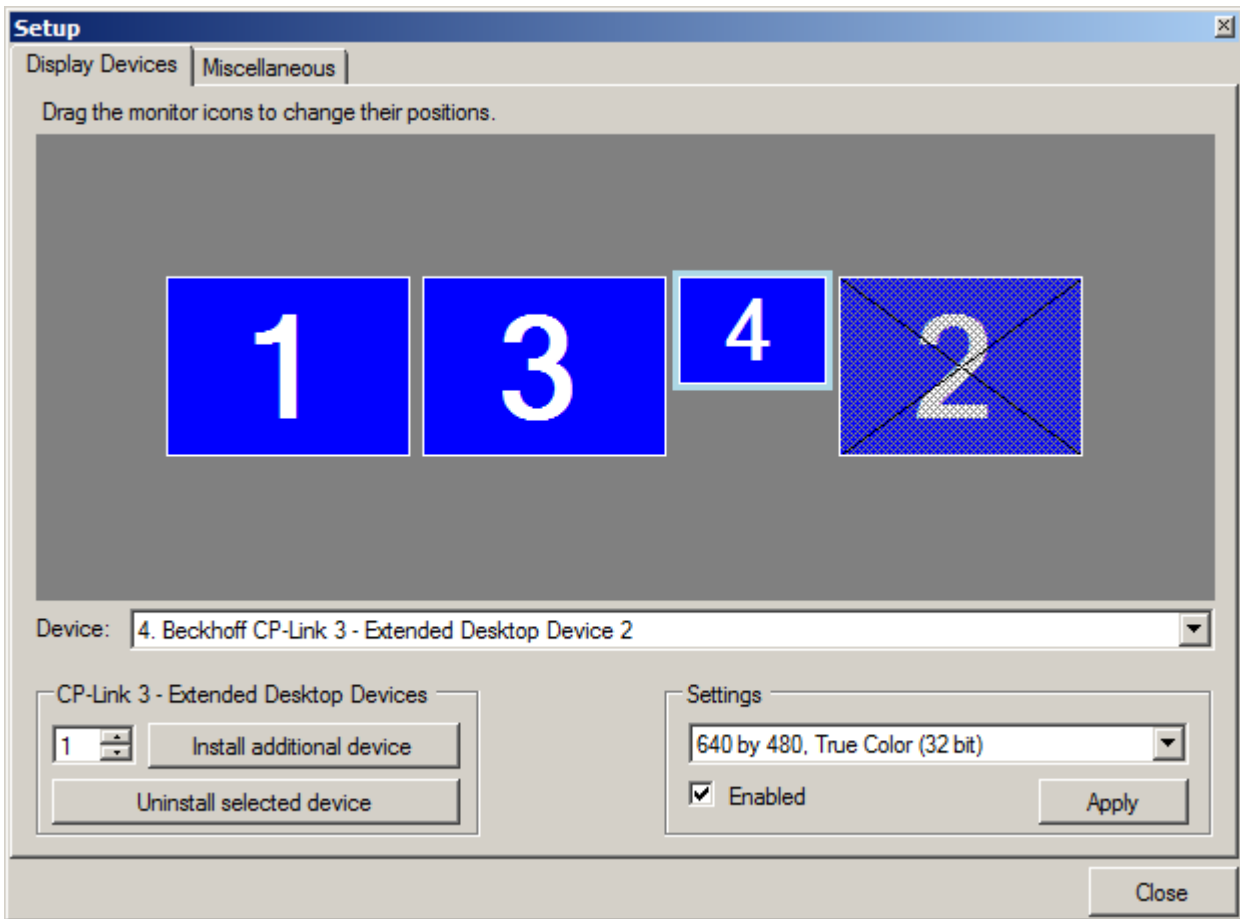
Setup

Display Devices | Miscellaneous

Drag the monitor icons to change their positions.

1

3

4

2

Device: 4. Beckhoff CP-Link 3 - Extended Desktop Device 2

CP-Link 3 - Extended Desktop Devices

1

Install additional device

Uninstall selected device

Settings

640 by 480, True Color (32 bit)

Enabled

Apply

Close